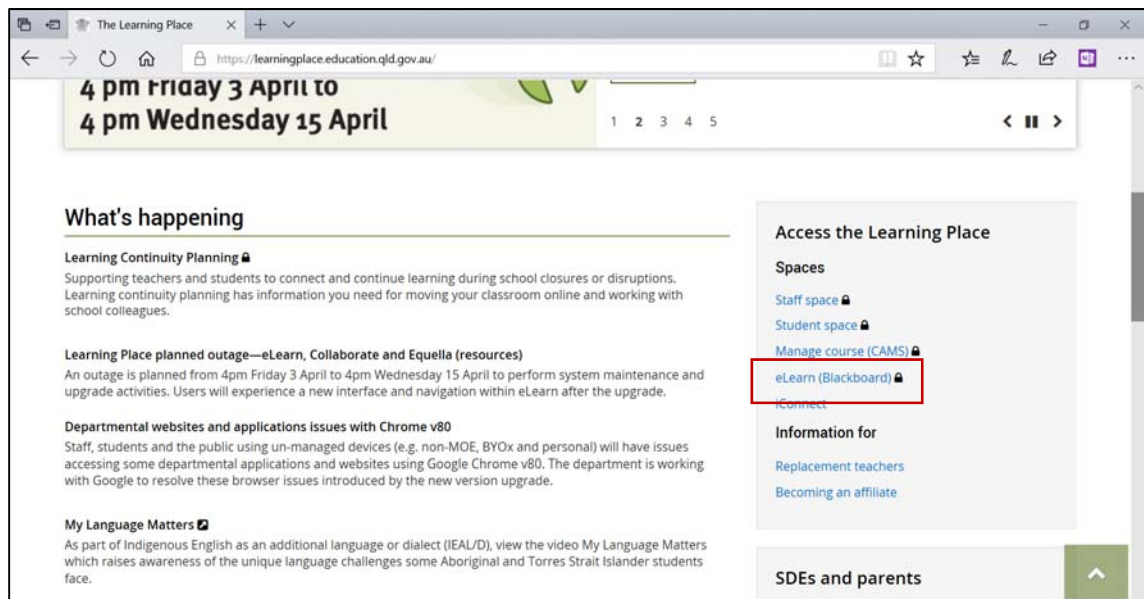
The Learning Place

https://learningplace.education.qld.gov.au/

4 pm Friday 3 April to
4 pm Wednesday 15 April

1 2 3 4 5

What's happening

Learning Continuity Planning
Supporting teachers and students to connect and continue learning during school closures or disruptions. Learning continuity planning has information you need for moving your classroom online and working with school colleagues.

Learning Place planned outage—eLearn, Collaborate and Equella (resources)
An outage is planned from 4pm Friday 3 April to 4pm Wednesday 15 April to perform system maintenance and upgrade activities. Users will experience a new interface and navigation within eLearn after the upgrade.

Departmental websites and applications issues with Chrome v80
Staff, students and the public using un-managed devices (e.g. non-MOE, BYOx and personal) will have issues accessing some departmental applications and websites using Google Chrome v80. The department is working with Google to resolve these browser issues introduced by the new version upgrade.

My Language Matters
As part of Indigenous English as an additional language or dialect (IEAL/D), view the video My Language Matters which raises awareness of the unique language challenges some Aboriginal and Torres Strait Islander students face.

Access the Learning Place

Spaces

Staff space
Student space
Manage course (CAMS)
eLearn (Blackboard)
iConnect

Information for

Replacement teachers
Becoming an affiliate

SDEs and parents